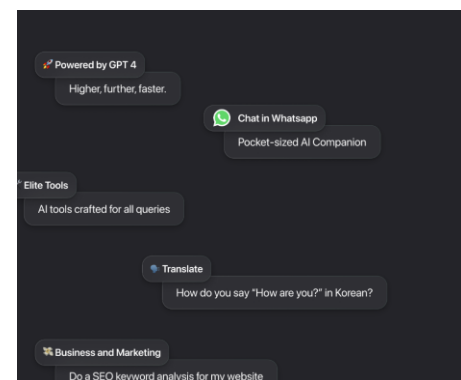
Powered by GPT 4
Higher, further, faster.

Chat in Whatsapp
Pocket-sized AI Companion

Elite Tools
AI tools crafted for all queries

Translate
How do you say "How are you?" in Korean?

Business and Marketing
Do a SEO keyword analysis for my website